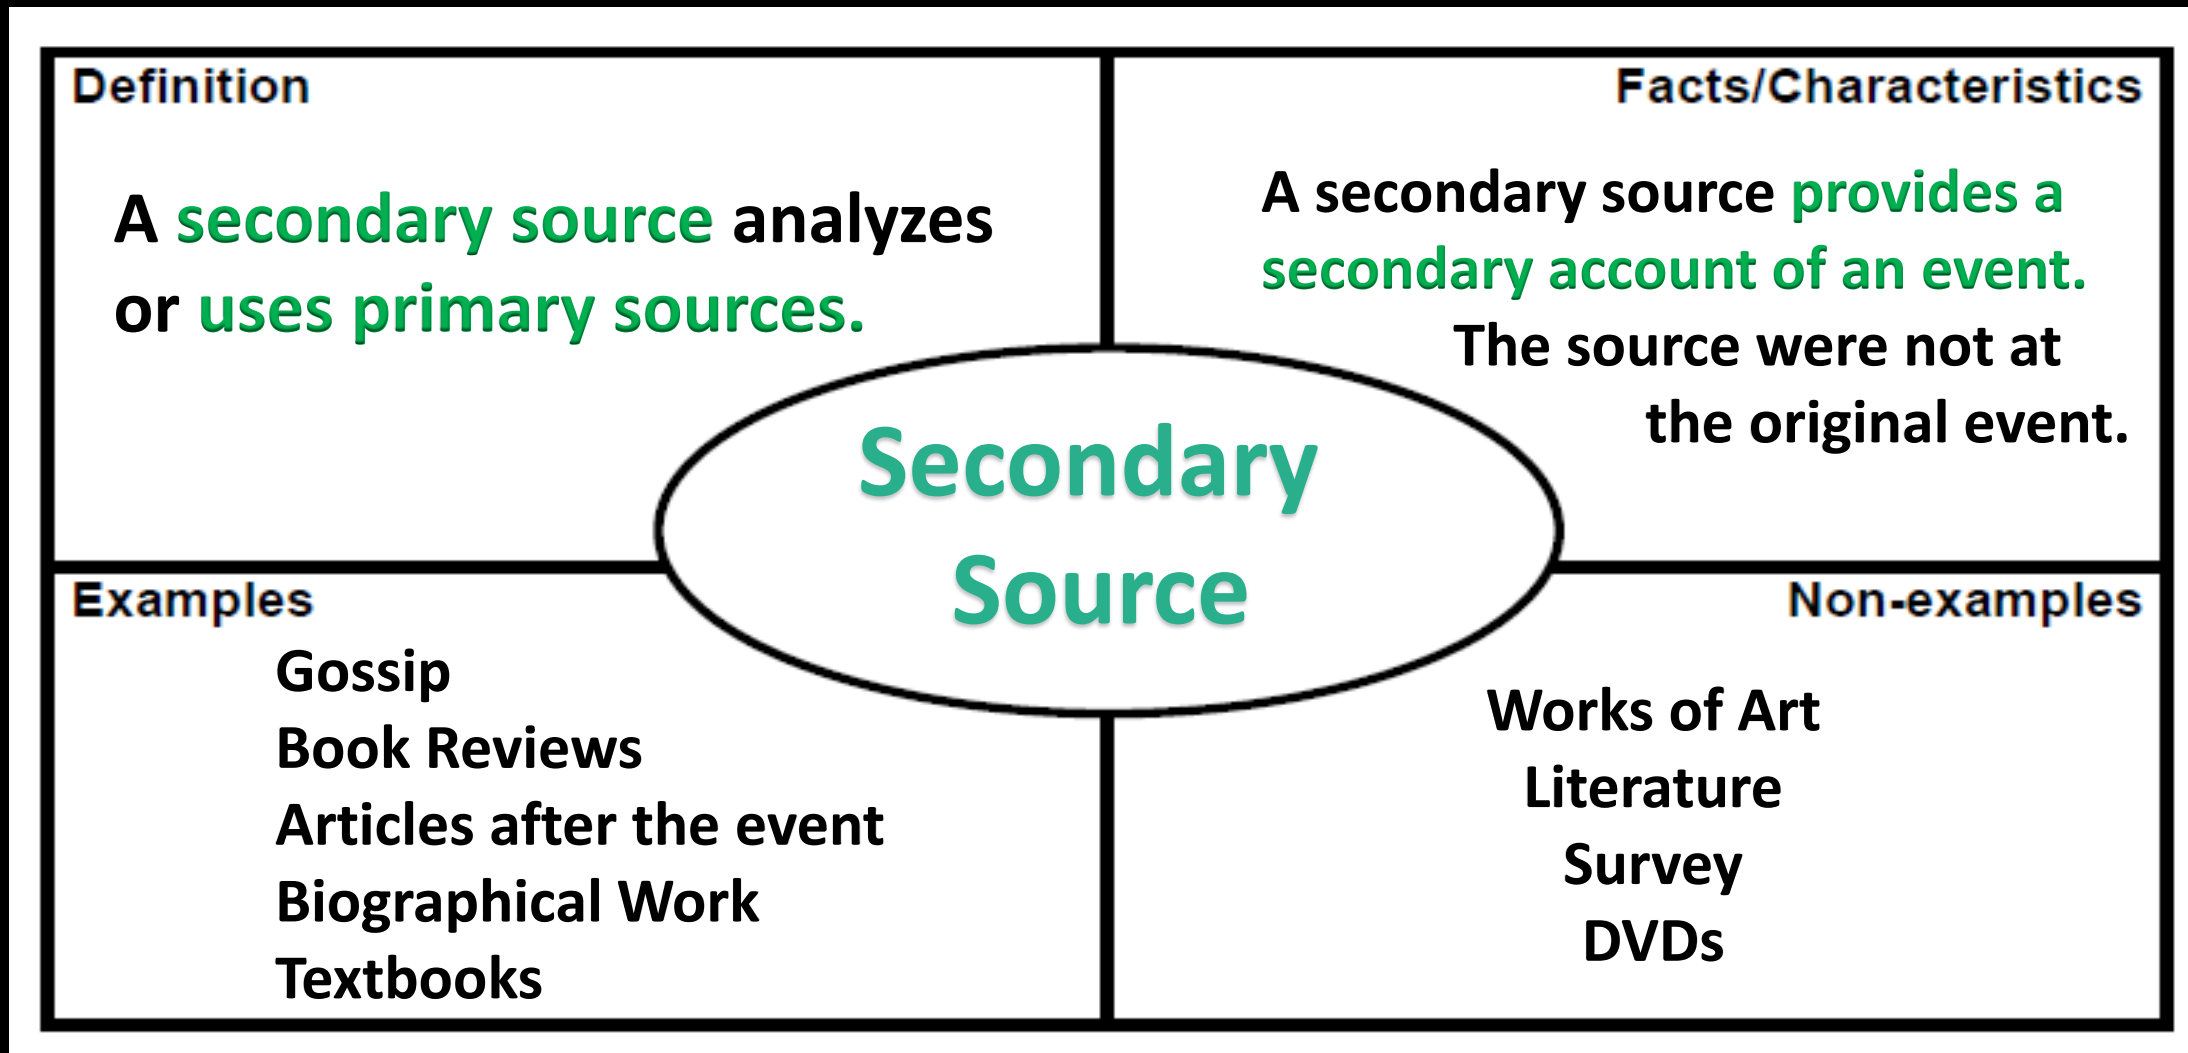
Definition

A secondary source analyzes or uses primary sources.

Facts/Characteristics

A secondary source provides a secondary account of an event. The source were not at the original event.

Secondary Source

Examples

Gossip
Book Reviews
Articles after the event
Biographical Work
Textbooks

Non-examples

Works of Art
Literature
Survey
DVDs